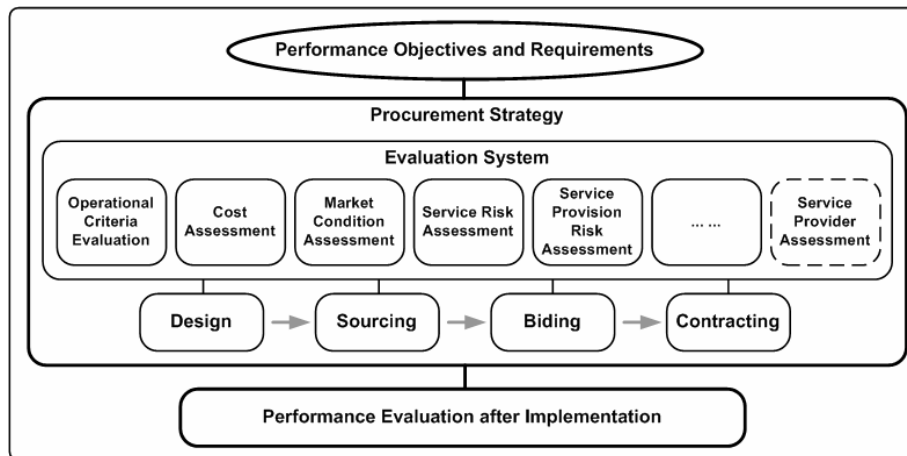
Performance Objectives and Requirements

Procurement Strategy

Evaluation System

Operational Criteria Evaluation

Cost Assessment

Market Condition Assessment

Service Risk Assessment

Service Provision Risk Assessment

... ...

Service Provider Assessment

Design

Sourcing

Biding

Contracting

Performance Evaluation after Implementation